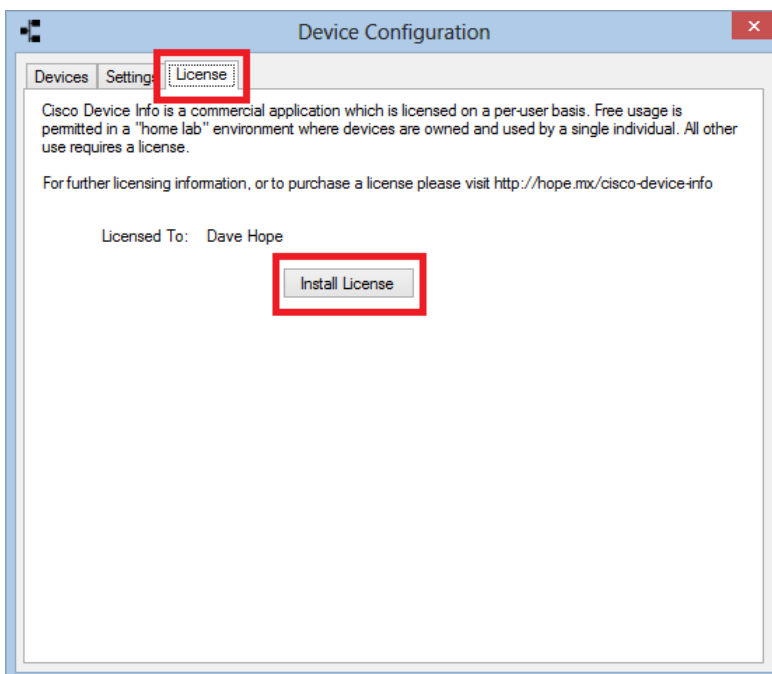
Device Configuration

Devices | Settings | License

Cisco Device Info is a commercial application which is licensed on a per-user basis. Free usage is permitted in a "home lab" environment where devices are owned and used by a single individual. All other use requires a license.

For further licensing information, or to purchase a license please visit http://hope.mx/cisco-device-info

Licensed To: Dave Hope

Install License